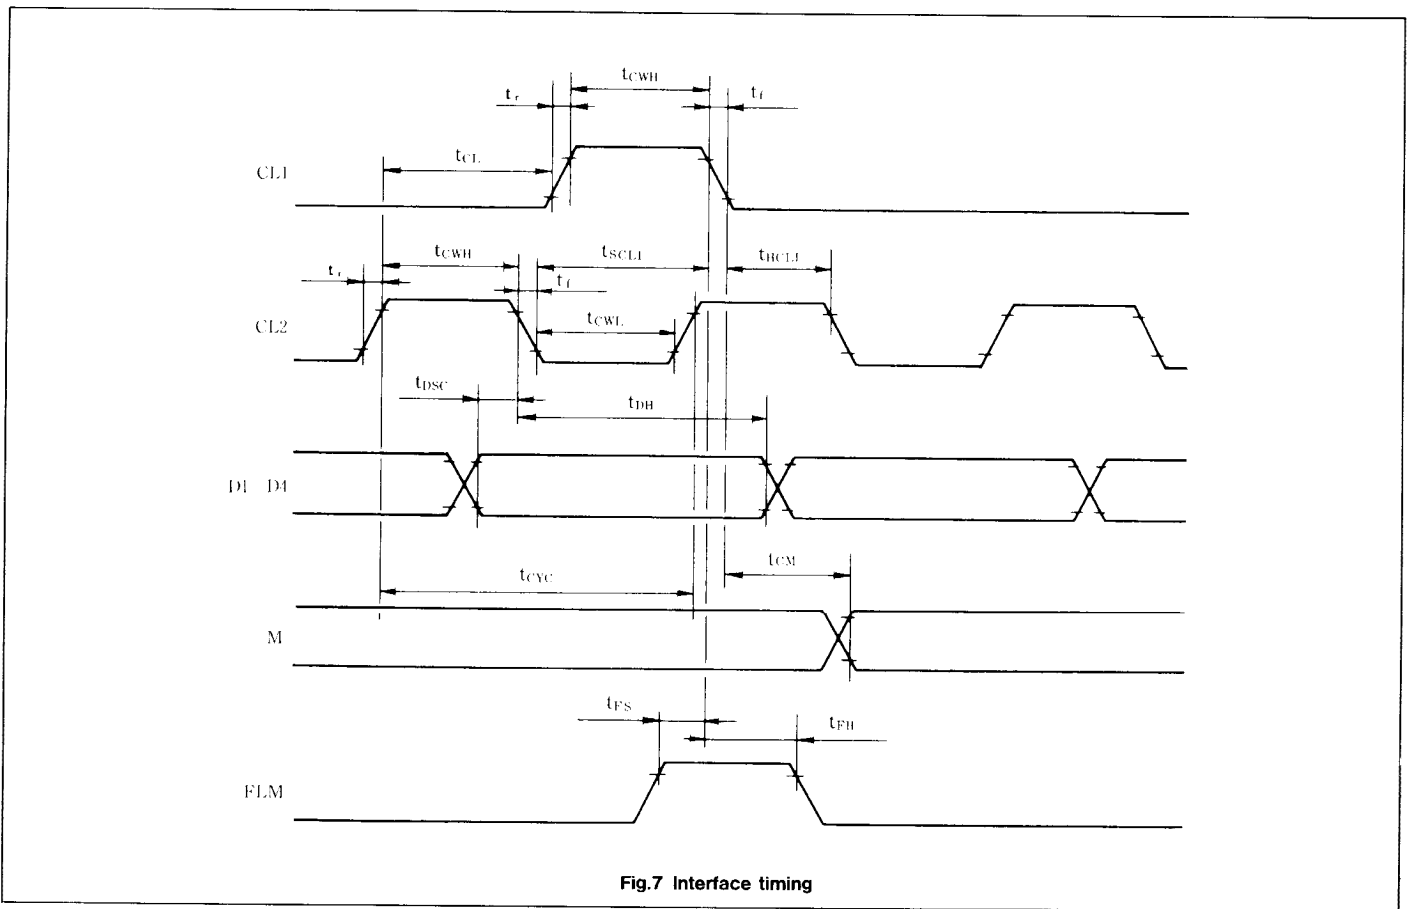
$t_{CWH}$

$t_r$

$t_f$

CL1

$t_{CL}$

$t_{CWH}$

$t_{SCL1}$

$t_{HCL1}$

$t_r$

$t_f$

CL2

$t_{CWL}$

$t_{DSC}$

$t_{DH}$

D1 D4

$t_{CM}$

$t_{CYC}$

M

$t_{FS}$

$t_{FH}$

FLM

Fig.7 Interface timing